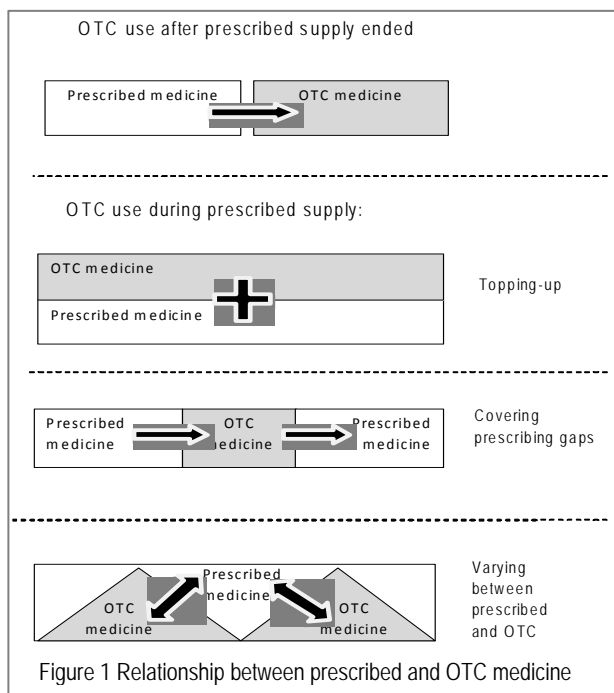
OTC use after prescribed supply ended

Prescribed medicine

OTC medicine

OTC use during prescribed supply:

OTC medicine

Prescribed medicine

Topping-up

Prescribed medicine

OTC medicine

Prescribed medicine

Covering prescribing gaps

Prescribed medicine

OTC medicine

OTC medicine

Varying between prescribed and OTC

Figure 1 Relationship between prescribed and OTC medicine